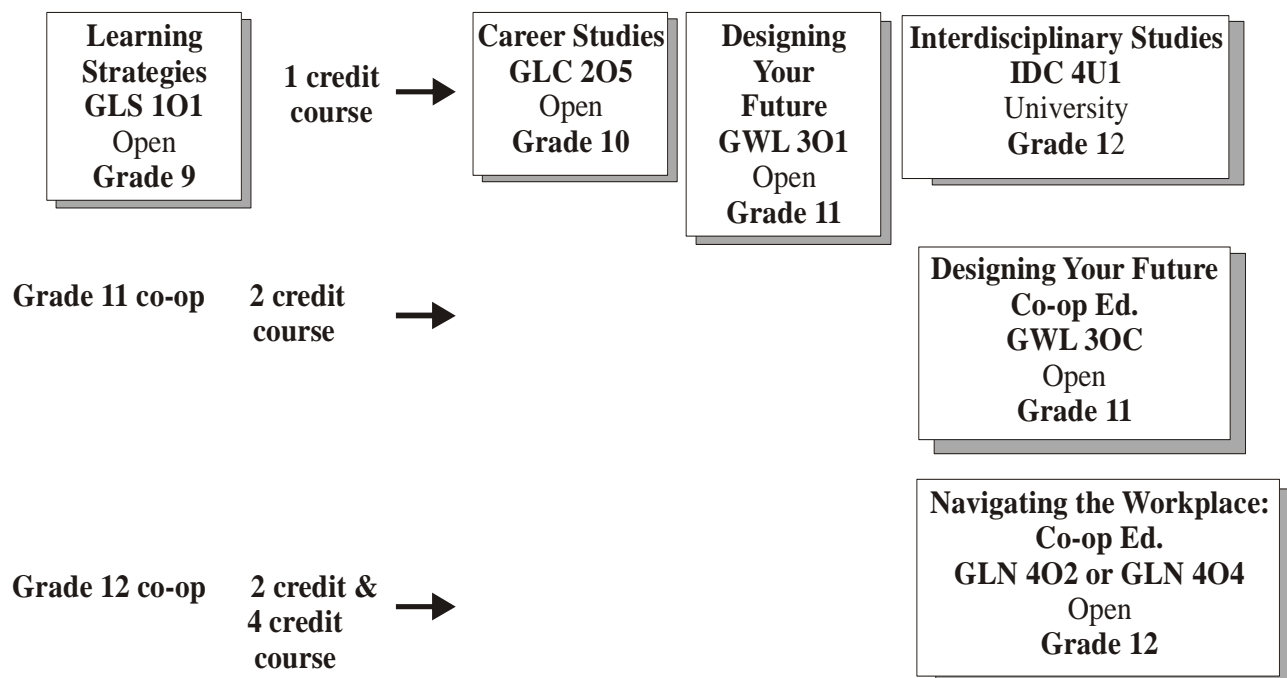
Learning Strategies
GLS 1O1
Open
Grade 9

1 credit course

Career Studies
GLC 2O5
Open
Grade 10

Designing Your Future
GWL 3O1
Open
Grade 11

Interdisciplinary Studies
IDC 4U1
University
Grade 12

Grade 11 co-op

2 credit course

Designing Your Future
Co-op Ed.
GWL 3OC
Open
Grade 11

Grade 12 co-op

2 credit & 4 credit course

Navigating the Workplace:
Co-op Ed.
GLN 4O2 or GLN 4O4
Open
Grade 12